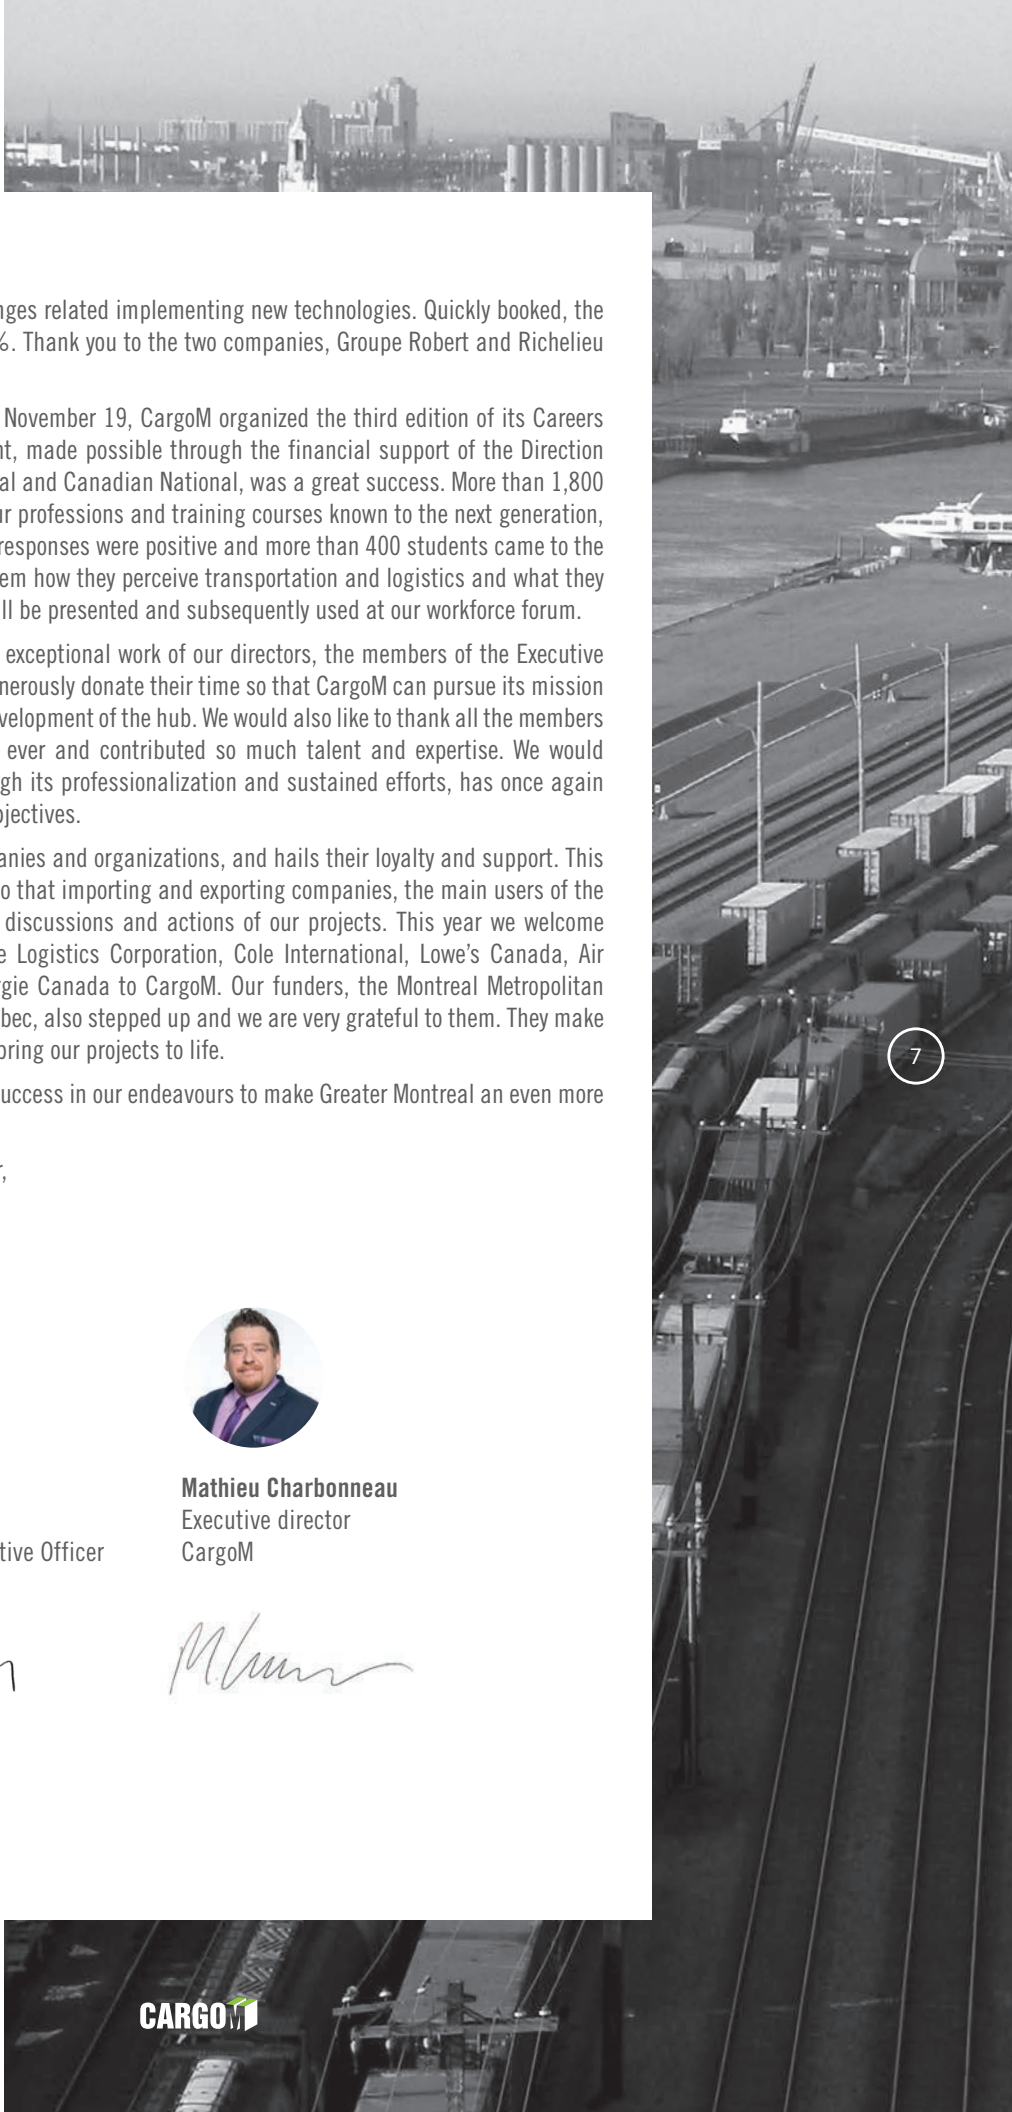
nges related implementing new technologies. Quickly booked, the %. Thank you to the two companies, Groupe Robert and Richelieu

November 19, CargoM organized the third edition of its Careers nt, made possible through the financial support of the Direction al and Canadian National, was a great success. More than 1,800 ur professions and training courses known to the next generation, responses were positive and more than 400 students came to the em how they perceive transportation and logistics and what they ll be presented and subsequently used at our workforce forum.

exceptional work of our directors, the members of the Executive nerously donate their time so that CargoM can pursue its mission velopment of the hub. We would also like to thank all the members ever and contributed so much talent and expertise. We would gh its professionalization and sustained efforts, has once again jectives.

anies and organizations, and hails their loyalty and support. This o that importing and exporting companies, the main users of the discussions and actions of our projects. This year we welcome e Logistics Corporation, Cole International, Lowe's Canada, Air gie Canada to CargoM. Our funders, the Montreal Metropolitan bec, also stepped up and we are very grateful to them. They make bring our projects to life.

uccess in our endeavours to make Greater Montreal an even more

r,

tive Officer

**Mathieu Charbonneau**
Executive director
CargoM

7

CARGOM